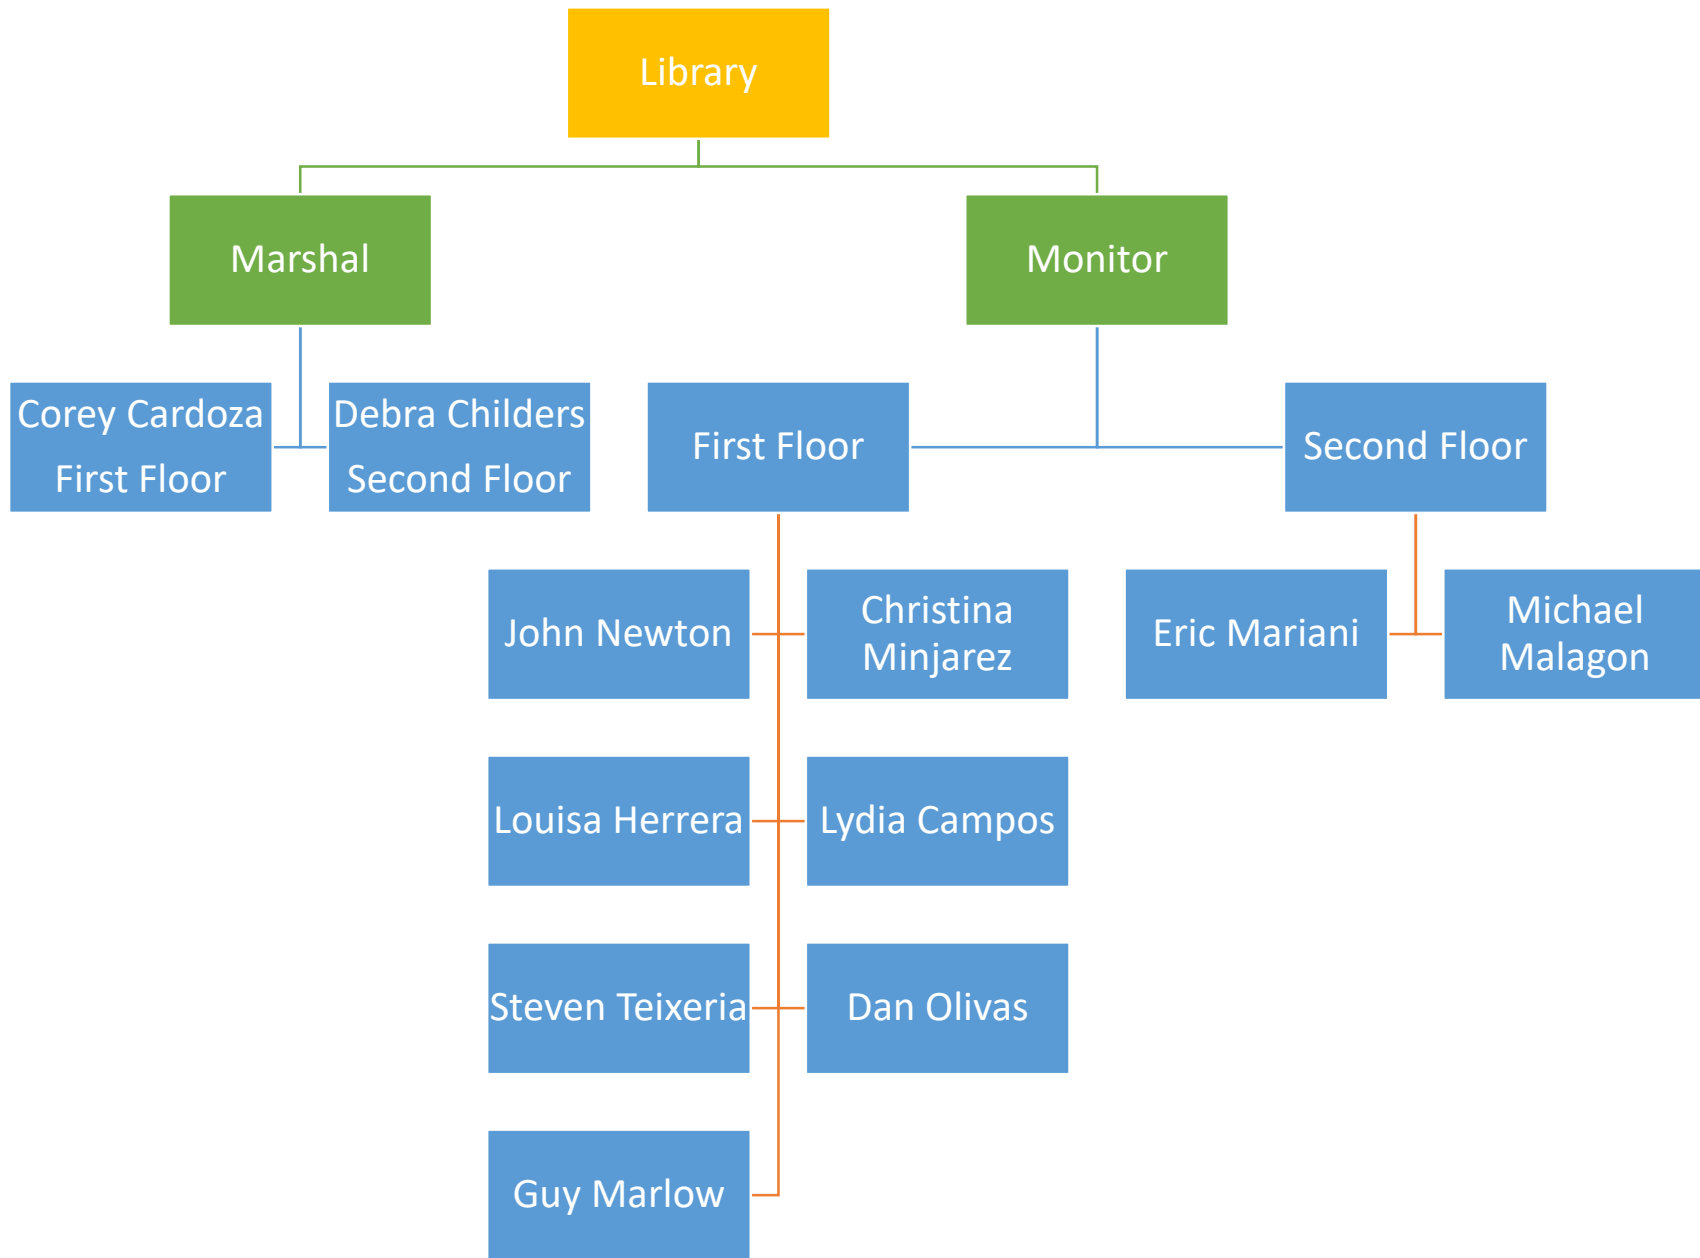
Library

Marshal

Monitor

Corey Cardoza
First Floor

Debra Childers
Second Floor

First Floor

Second Floor

John Newton

Christina Minjarez

Eric Mariani

Michael Malagon

Louisa Herrera

Lydia Campos

Steven Teixeria

Dan Olivas

Guy Marlow